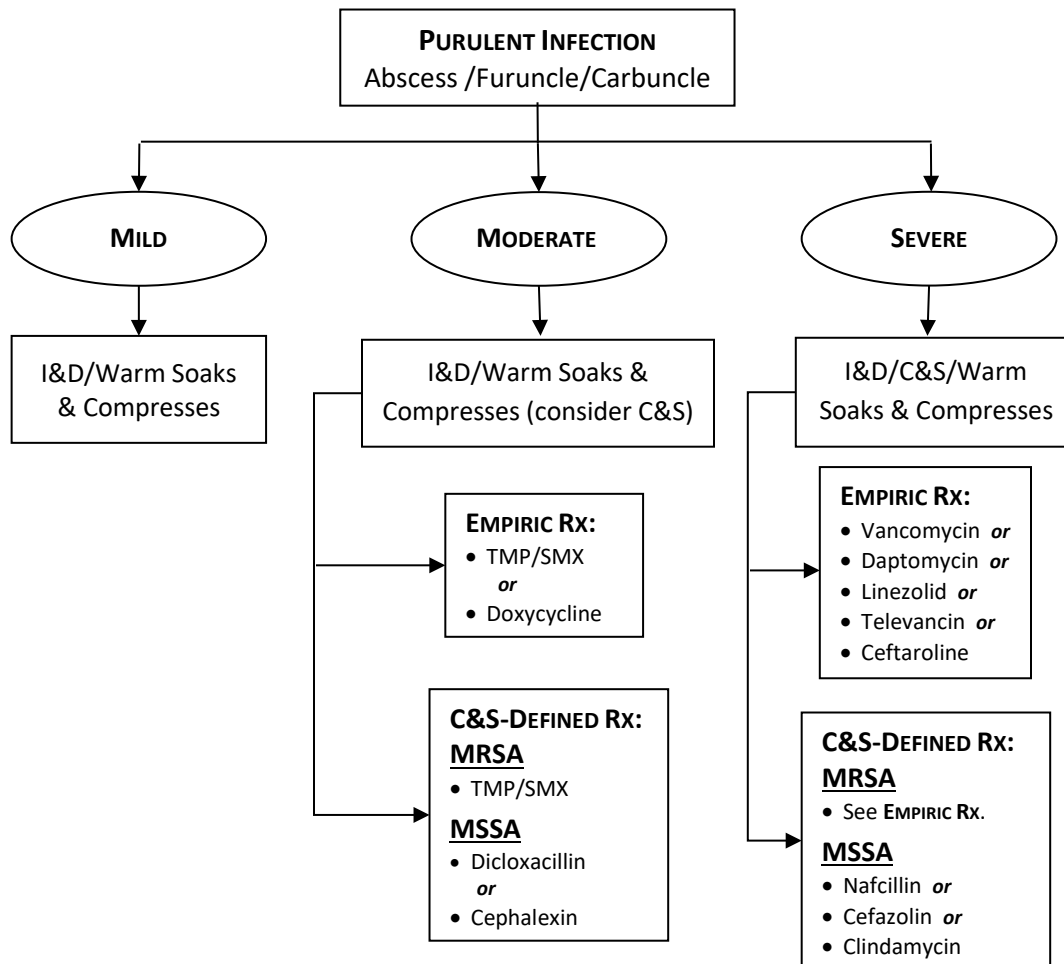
PURULENT INFECTION
Abscess /Furuncle/Carbuncle

MILD

MODERATE

SEVERE

I&D/Warm Soaks & Compresses

I&D/Warm Soaks & Compresses (consider C&S)

I&D/C&S/Warm Soaks & Compresses

EMPIRIC RX:
- TMP/SMX
*or*
- Doxycycline

EMPIRIC RX:
- Vancomycin *or*
- Daptomycin *or*
- Linezolid *or*
- Televancin *or*
- Ceftaroline

C&S-DEFINED RX:
MRSA
- TMP/SMX

MSSA
- Dicloxacillin
*or*
- Cephalexin

C&S-DEFINED RX:
MRSA
- See EMPIRIC RX.

MSSA
- Nafcillin *or*
- Cefazolin *or*
- Clindamycin